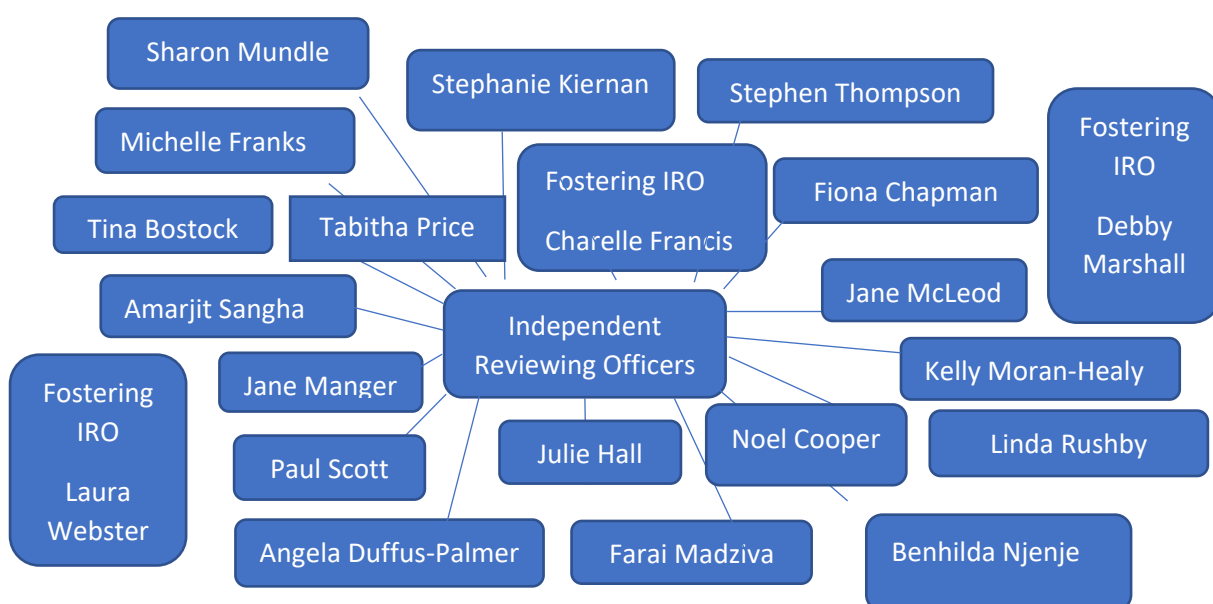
Sharon Mundle

Stephanie Kiernan

Stephen Thompson

Fostering IRO

Debby Marshall

Michelle Franks

Fostering IRO

Charelle Francis

Fiona Chapman

Tina Bostock

Tabitha Price

Jane McLeod

Amarjit Sangha

Independent Reviewing Officers

Fostering IRO

Laura Webster

Jane Manger

Kelly Moran-Healy

Noel Cooper

Linda Rushby

Paul Scott

Julie Hall

Angela Duffus-Palmer

Farai Madziva

Benhilda Njenje